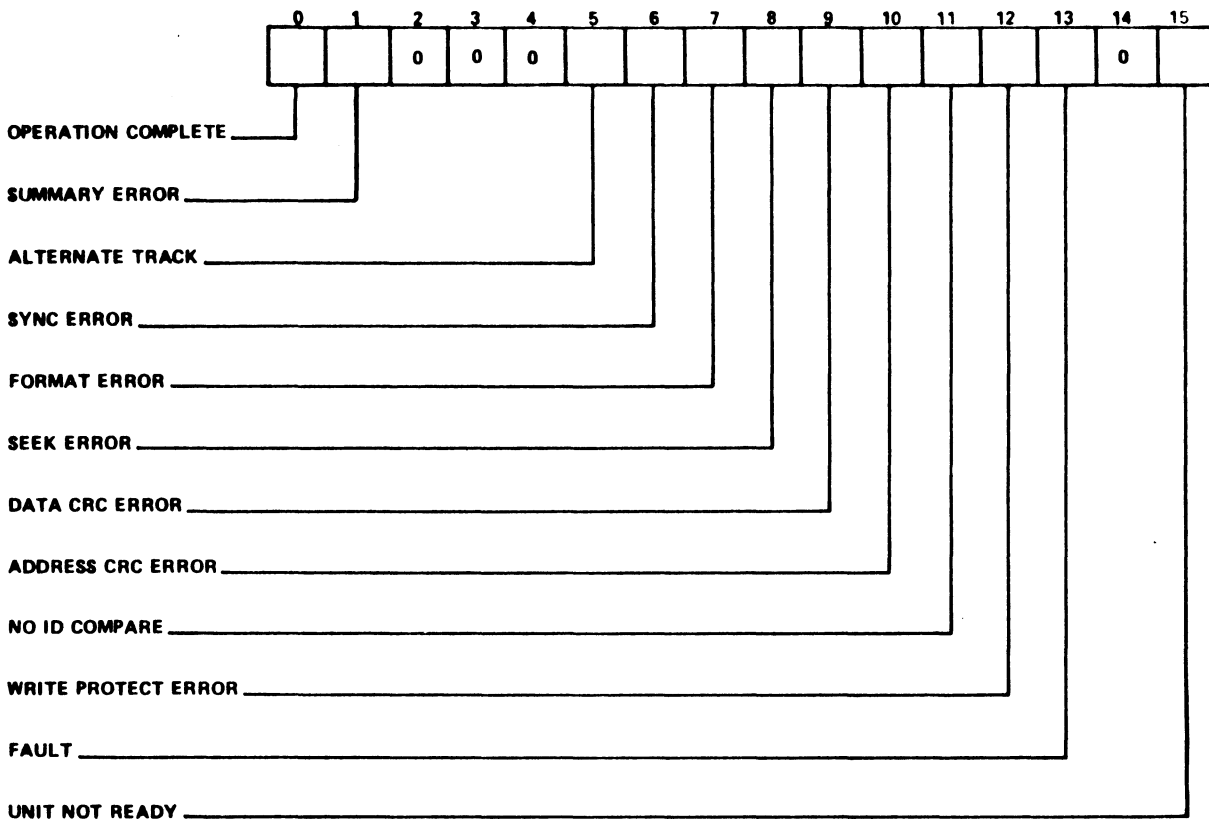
0 1 2 3 4 5 6 7 8 9 10 11 12 13 14 15

0 0 0 0

OPERATION COMPLETE

SUMMARY ERROR

ALTERNATE TRACK

SYNC ERROR

FORMAT ERROR

SEEK ERROR

DATA CRC ERROR

ADDRESS CRC ERROR

NO ID COMPARE

WRITE PROTECT ERROR

FAULT

UNIT NOT READY